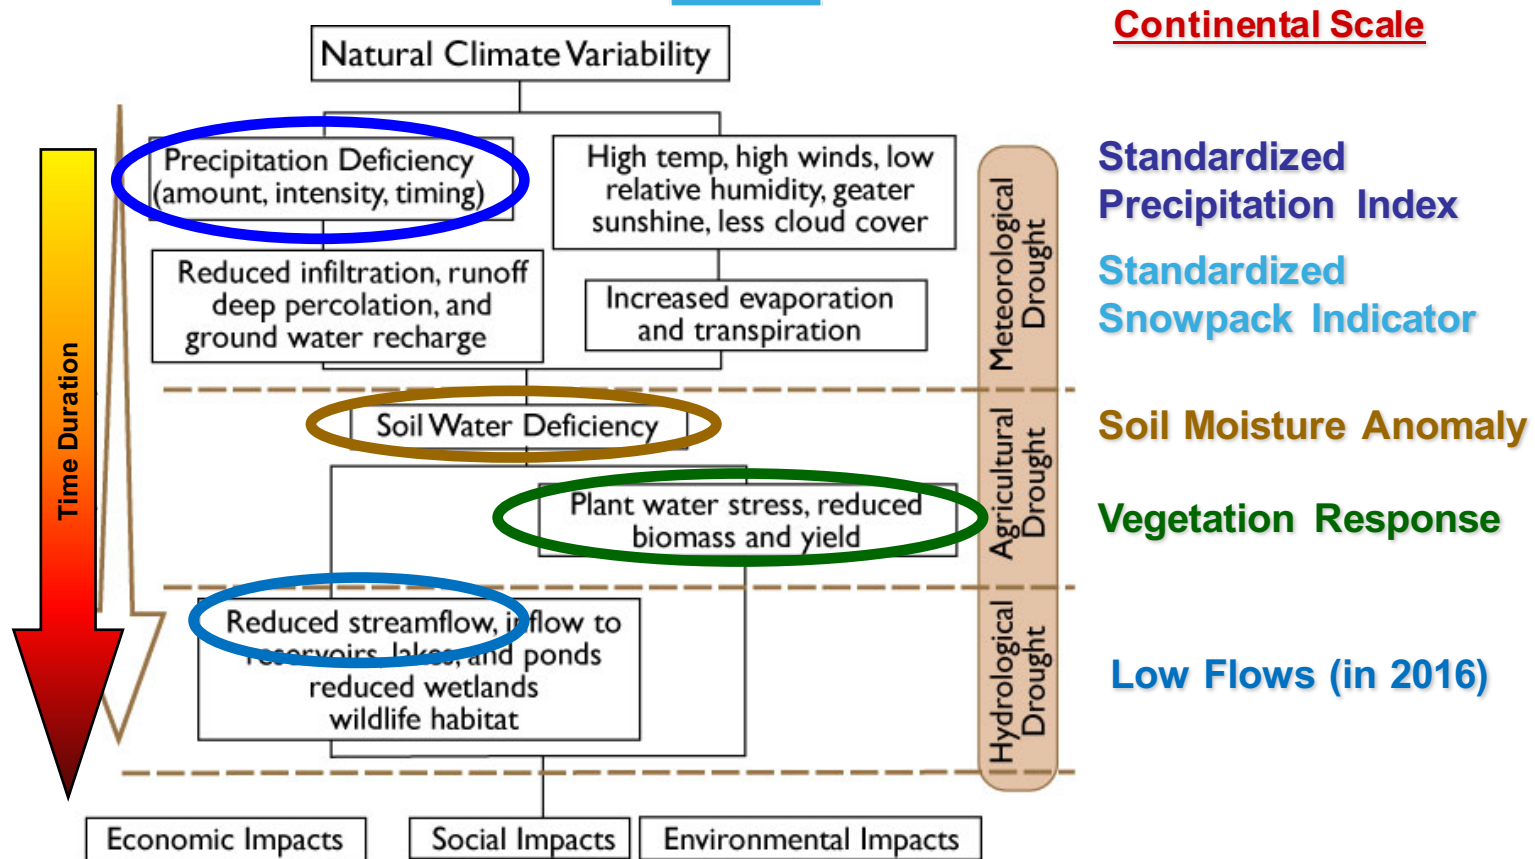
Continental Scale

Natural Climate Variability

Precipitation Deficiency (amount, intensity, timing)

High temp, high winds, low relative humidity, geater sunshine, less cloud cover

Reduced infiltration, runoff deep percolation, and ground water recharge

Increased evaporation and transpiration

Soil Water Deficiency

Plant water stress, reduced biomass and yield

Reduced streamflow, i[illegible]flow to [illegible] lakes, and ponds reduced wetlands wildlife habitat

Economic Impacts

Social Impacts

Environmental Impacts

Time Duration

Meteorological Drought

Agricultural Drought

Hydrological Drought

Standardized Precipitation Index

Standardized Snowpack Indicator

Soil Moisture Anomaly

Vegetation Response

Low Flows (in 2016)